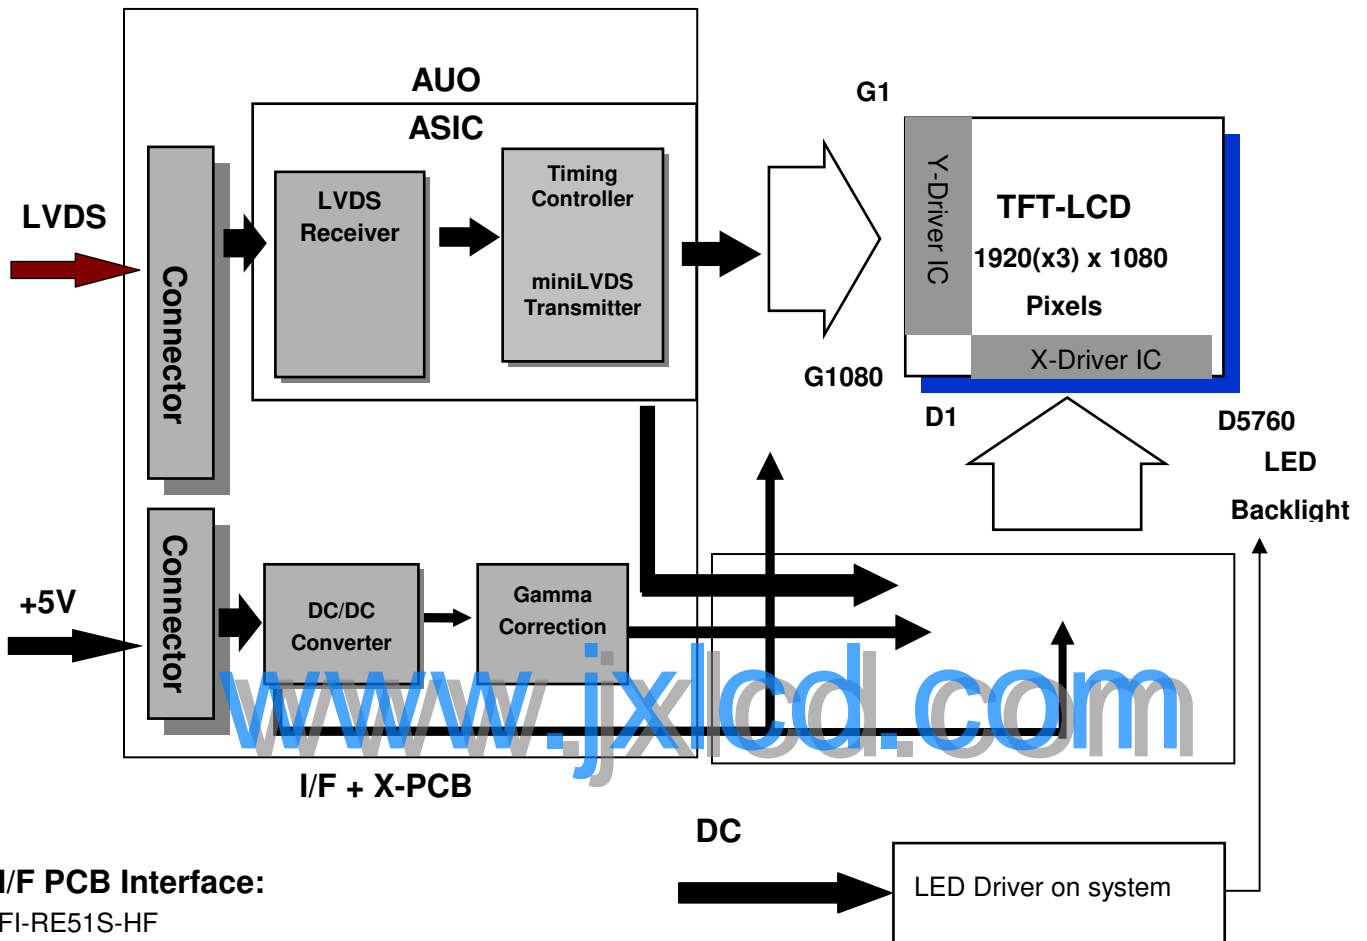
AUO

ASIC

LVDS

Connector

LVDS Receiver

Timing Controller

miniLVDS Transmitter

G1

Y-Driver IC

TFT-LCD

1920(x3) x 1080

Pixels

X-Driver IC

G1080

D1

D5760

LED

Backlight

+5V

Connector

DC/DC Converter

Gamma Correction

www.jxlcd.com

I/F + X-PCB

DC

LED Driver on system

I/F PCB Interface:

FI-RE51S-HF